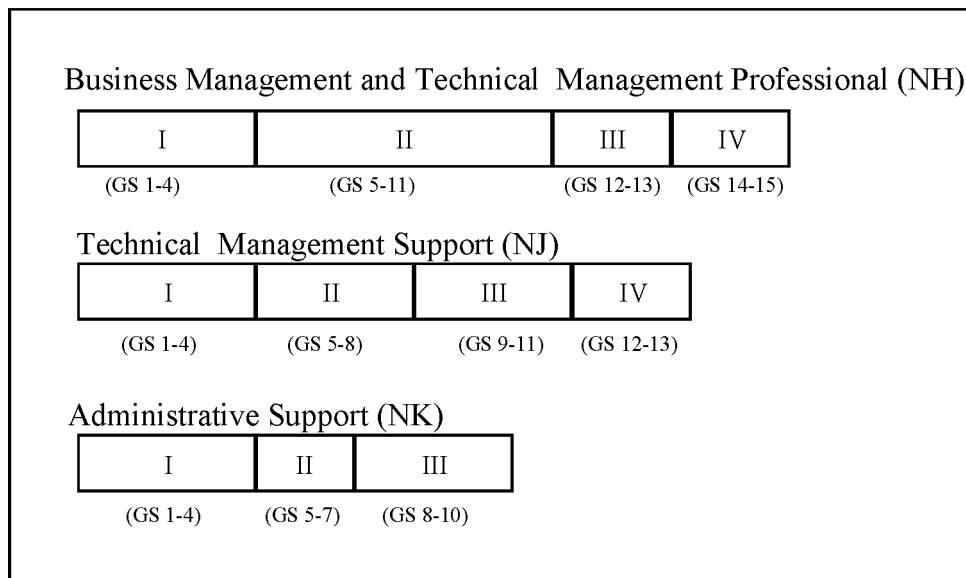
Business Management and Technical Management Professional (NH)

| I | II | III | IV |
|---|---|---|---|
| (GS 1-4) | (GS 5-11) | (GS 12-13) | (GS 14-15) |

Technical Management Support (NJ)

| I | II | III | IV |
|---|---|---|---|
| (GS 1-4) | (GS 5-8) | (GS 9-11) | (GS 12-13) |

Administrative Support (NK)

| I | II | III |
|---|---|---|
| (GS 1-4) | (GS 5-7) | (GS 8-10) |